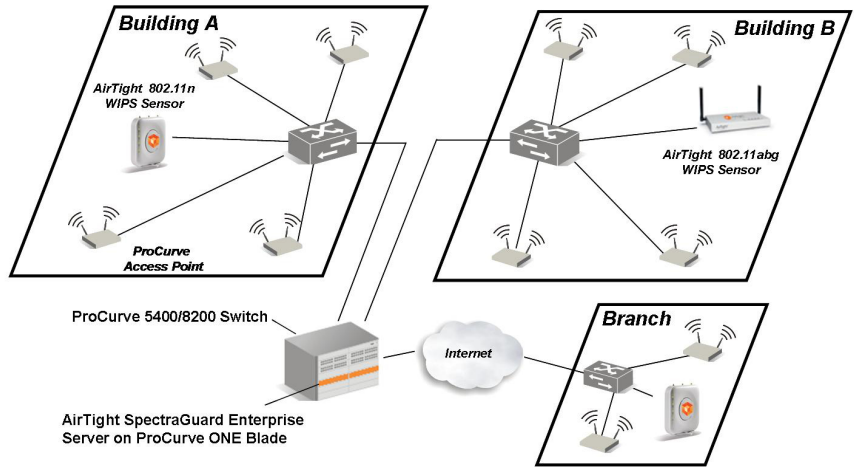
Building A

AirTight 802.11n
WIPS Sensor

ProCurve
Access Point

Building B

AirTight 802.11abg
WIPS Sensor

ProCurve 5400/8200 Switch

Internet

Branch

AirTight SpectraGuard Enterprise
Server on ProCurve ONE Blade